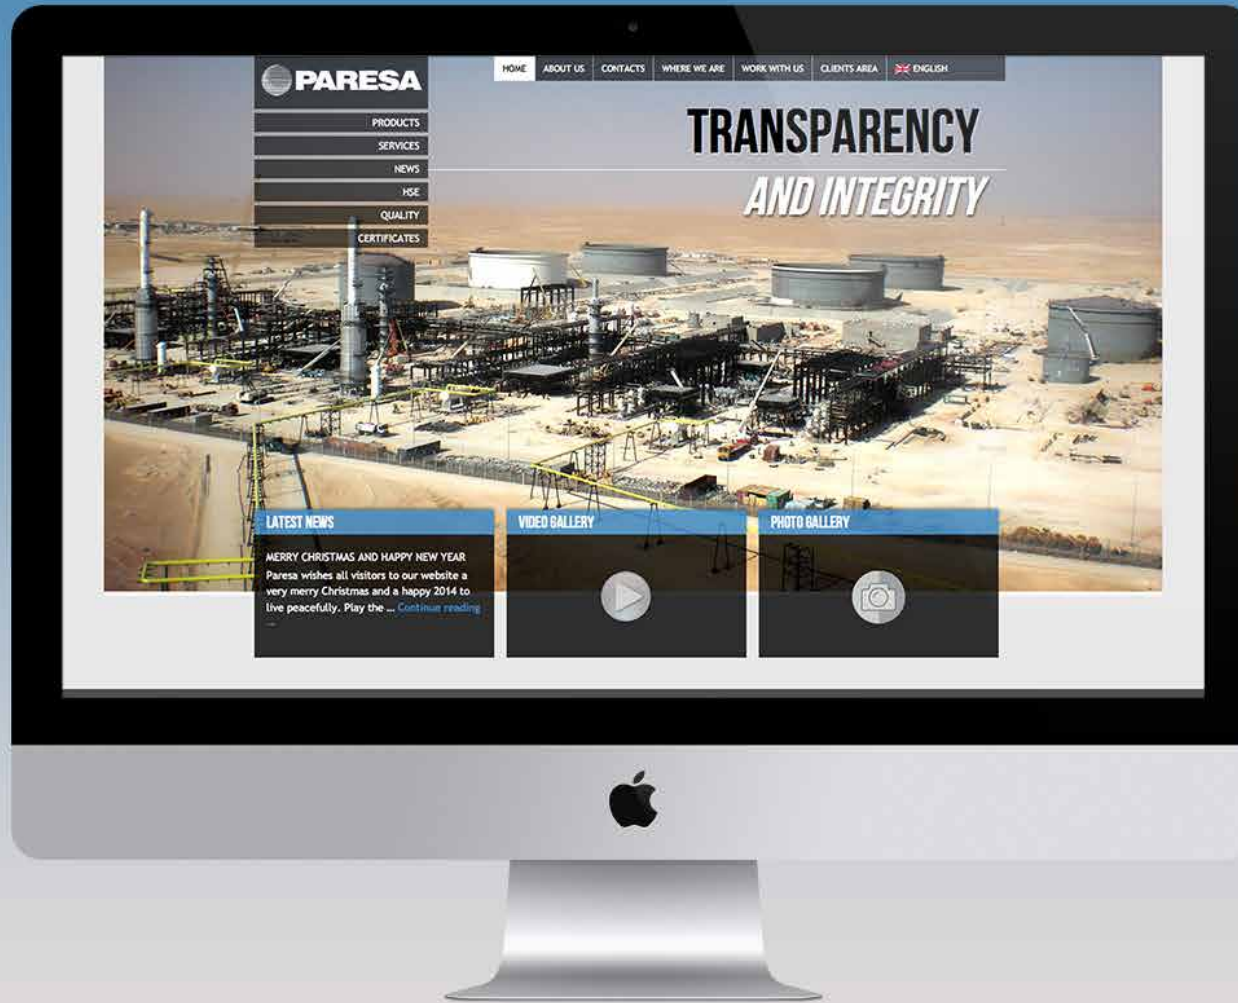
PARESA

HOME ABOUT US CONTACTS WHERE WE ARE WORK WITH US CLIENTS AREA ENGLISH

PRODUCTS
SERVICES
NEWS
HSE
QUALITY
CERTIFICATES

TRANSPARENCY
AND INTEGRITY

LATEST NEWS
MERRY CHRISTMAS AND HAPPY NEW YEAR
Paresa wishes all visitors to our website a very merry Christmas and a happy 2014 to live peacefully. Play the ... Continue reading
...

VIDEO GALLERY

PHOTO GALLERY